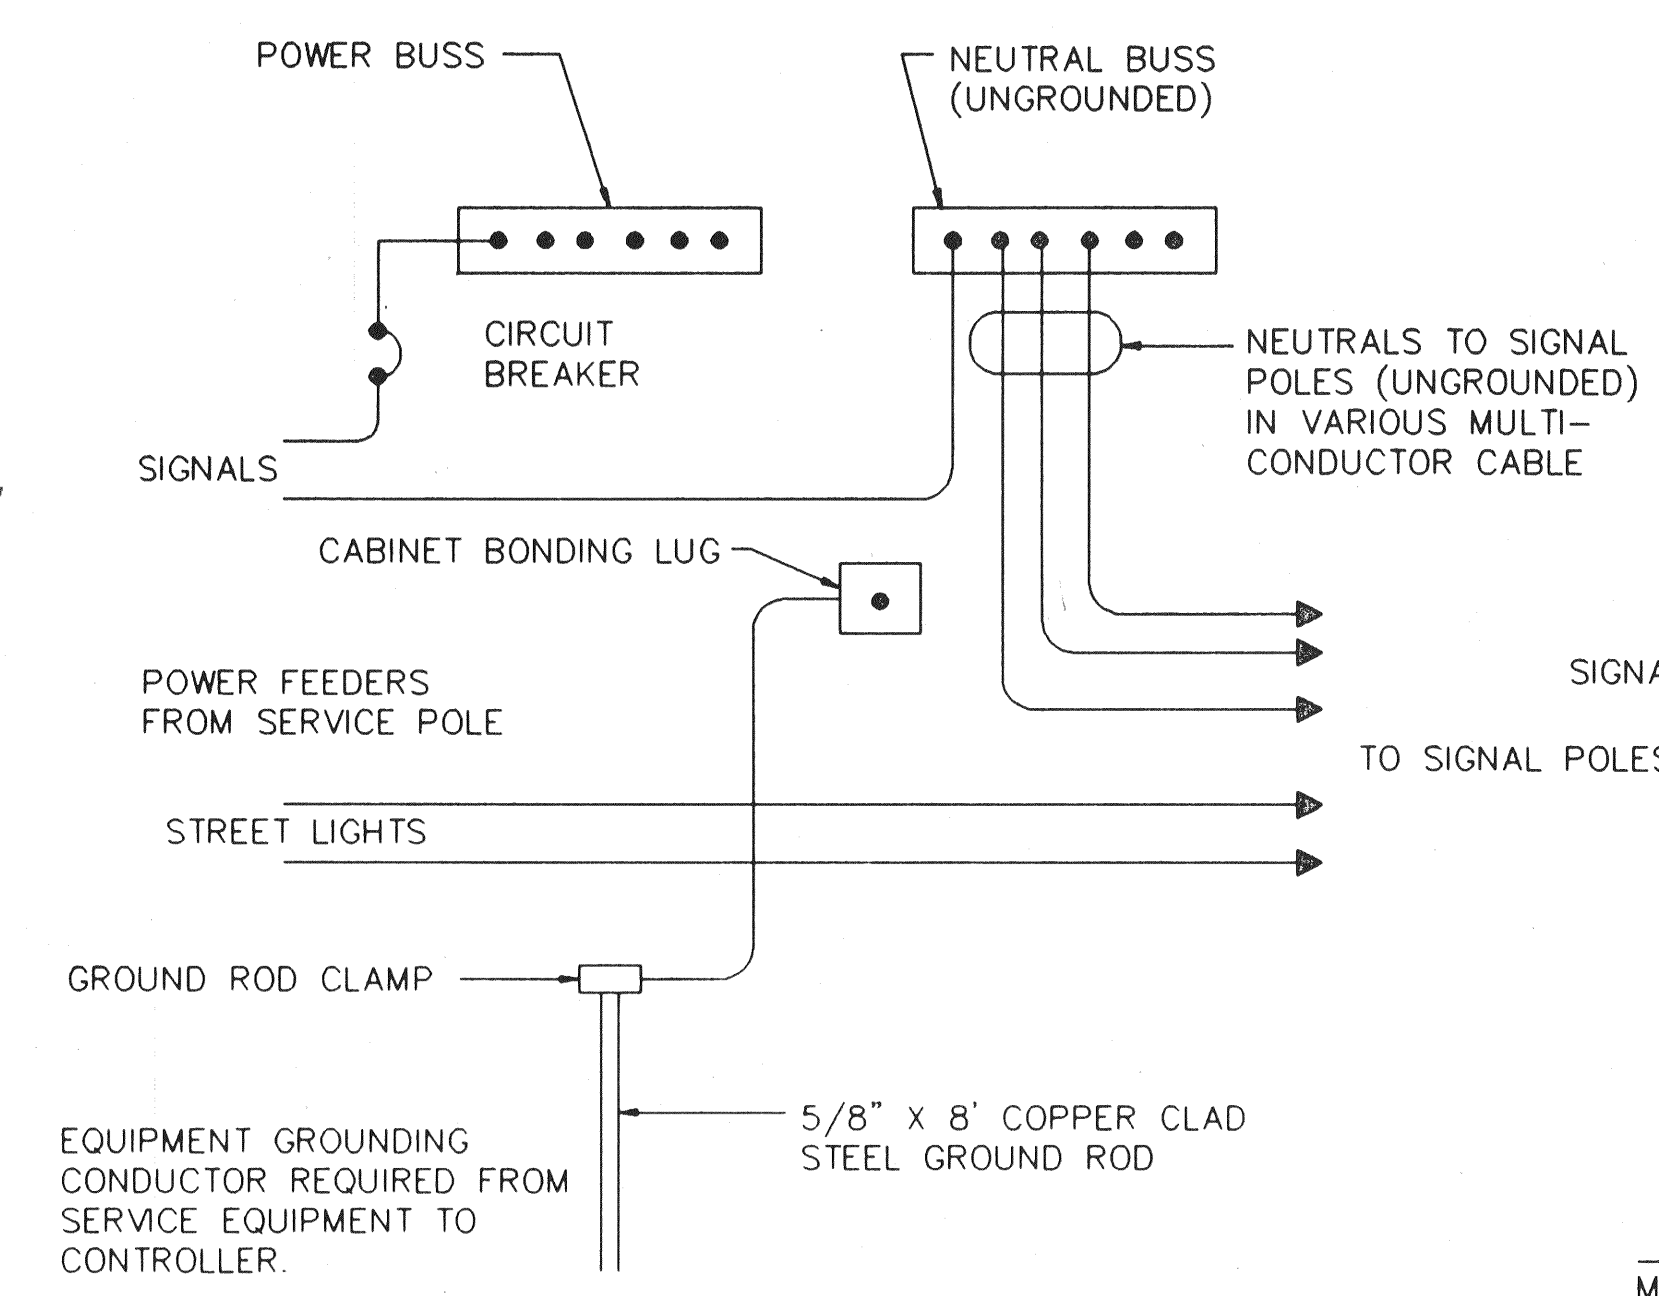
POWER BUSS

NEUTRAL BUSS
(UNGROUNDED)

CIRCUIT
BREAKER

NEUTRALS TO SIGNAL POLES (UNGROUNDED) IN VARIOUS MULTI-CONDUCTOR CABLE

SIGNALS

CABINET BONDING LUG

POWER FEEDERS
FROM SERVICE POLE

SIGNA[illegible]

TO SIGNAL POLE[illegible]

STREET LIGHTS

GROUND ROD CLAMP

5/8" X 8' COPPER CLAD
STEEL GROUND ROD

EQUIPMENT GROUNDING CONDUCTOR REQUIRED FROM SERVICE EQUIPMENT TO CONTROLLER.

M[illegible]